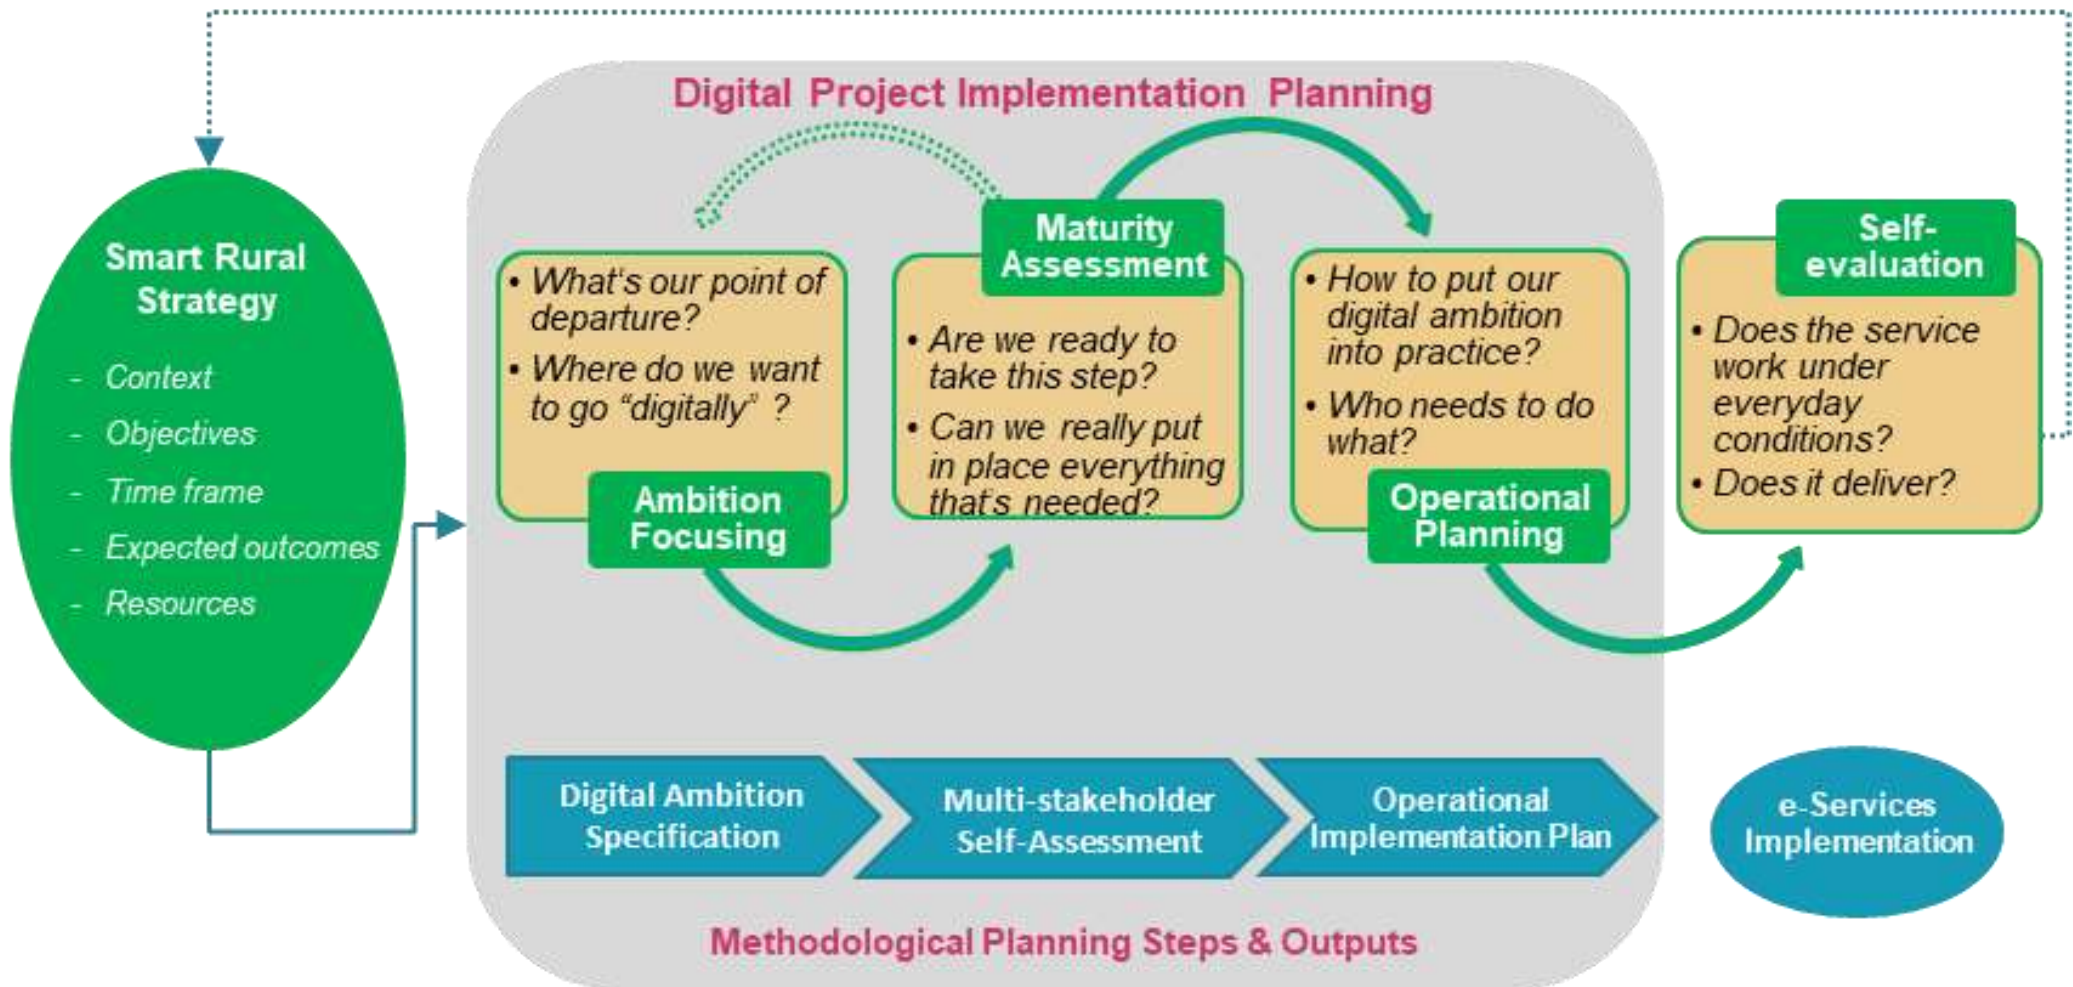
Smart Rural Strategy

- Context
- Objectives
- Time frame
- Expected outcomes
- Resources

Digital Project Implementation Planning

• What's our point of departure?
• Where do we want to go "digitally" ?

Ambition Focusing

Maturity Assessment

• Are we ready to take this step?
• Can we really put in place everything that's needed?

• How to put our digital ambition into practice?
• Who needs to do what?

Operational Planning

Self-evaluation

• Does the service work under everyday conditions?
• Does it deliver?

Digital Ambition Specification

Multi-stakeholder Self-Assessment

Operational Implementation Plan

e-Services Implementation

Methodological Planning Steps & Outputs